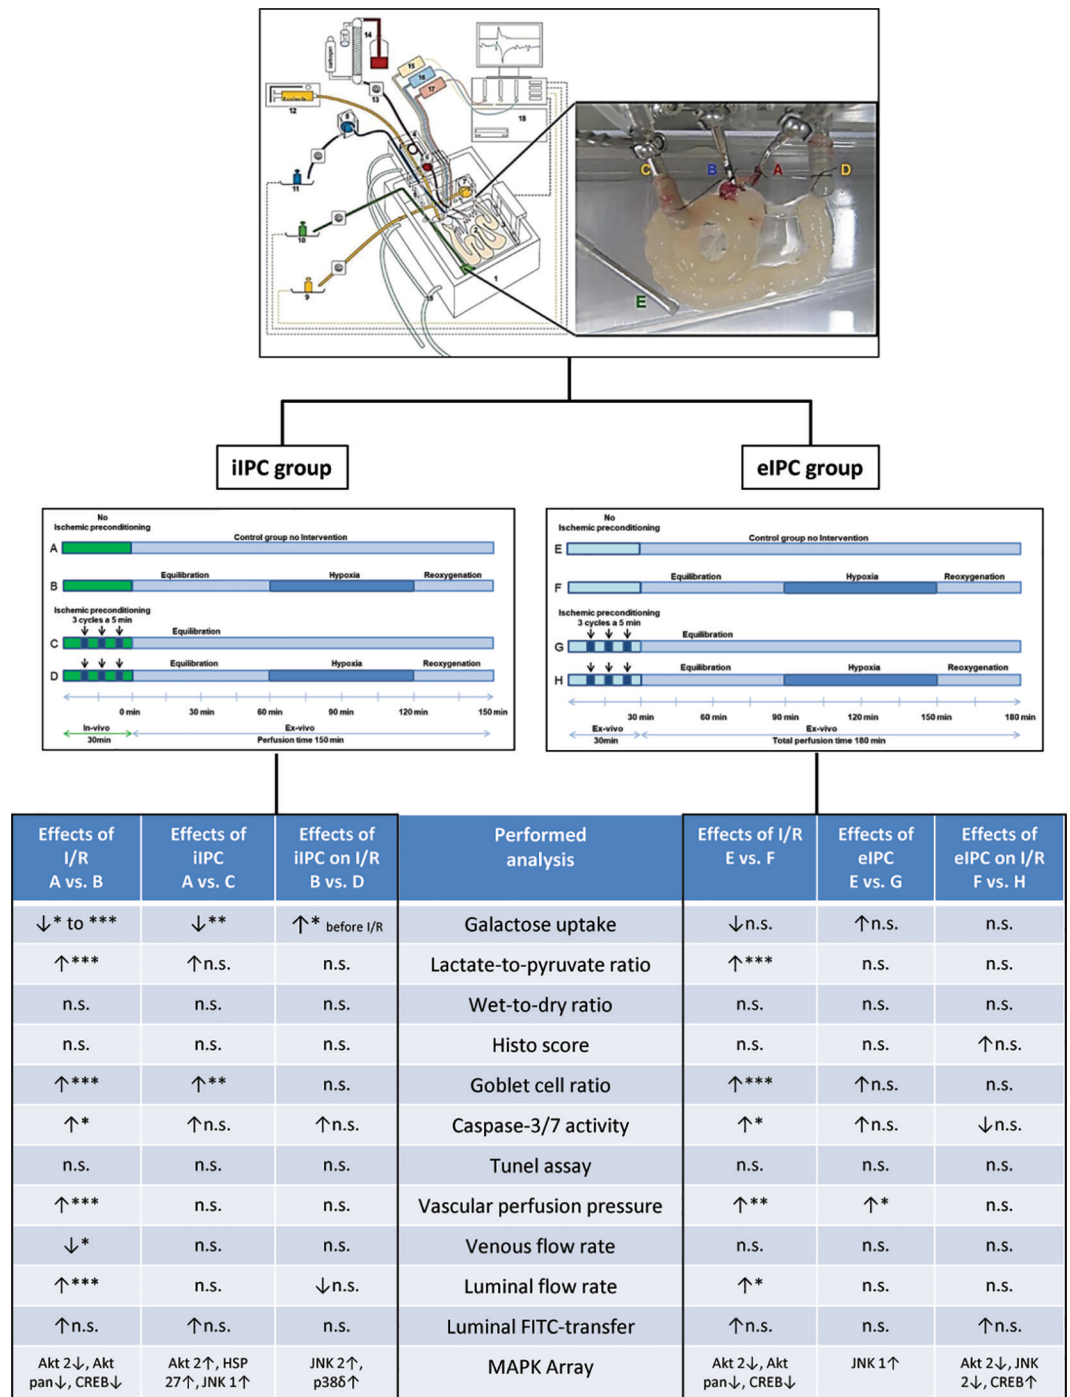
14
Lactated Ringer
13
12
15
16
17
18
11
10
9
1
8
C
B
A
D
E

iIPC group

eIPC group

No
Ischemic preconditioning
Control group no Intervention
A
B
Equilibration
Hypoxia
Reoxygenation
Ischemic preconditioning
3 cycles a 5 min
C
Equilibration
D
Equilibration
Hypoxia
Reoxygenation
0 min
30 min
60 min
90 min
120 min
150 min
In-vivo
30min
Ex-vivo
Perfusion time 150 min

No
Ischemic preconditioning
Control group no Intervention
E
F
Equilibration
Hypoxia
Reoxygenation
Ischemic preconditioning
3 cycles a 5 min
G
Equilibration
H
Equilibration
Hypoxia
Reoxygenation
30 min
60 min
90 min
120 min
150 min
180 min
Ex-vivo
30min
Ex-vivo
Total perfusion time 180 min

| Effects of I/R A vs. B | Effects of iIPC A vs. C | Effects of iIPC on I/R B vs. D | Performed analysis | Effects of I/R E vs. F | Effects of eIPC E vs. G | Effects of eIPC on I/R F vs. H |
|---|---|---|---|---|---|---|
| ↓* to *** | ↓** | ↑* before I/R | Galactose uptake | ↓n.s. | ↑n.s. | n.s. |
| ↑*** | ↑n.s. | n.s. | Lactate-to-pyruvate ratio | ↑*** | n.s. | n.s. |
| n.s. | n.s. | n.s. | Wet-to-dry ratio | n.s. | n.s. | n.s. |
| n.s. | n.s. | n.s. | Histo score | n.s. | n.s. | ↑n.s. |
| ↑*** | ↑** | n.s. | Goblet cell ratio | ↑*** | ↑n.s. | n.s. |
| ↑* | ↑n.s. | ↑n.s. | Caspase-3/7 activity | ↑* | ↑n.s. | ↓n.s. |
| n.s. | n.s. | n.s. | Tunel assay | n.s. | n.s. | n.s. |
| ↑*** | n.s. | n.s. | Vascular perfusion pressure | ↑** | ↑* | n.s. |
| ↓* | n.s. | n.s. | Venous flow rate | n.s. | n.s. | n.s. |
| ↑*** | n.s. | ↓n.s. | Luminal flow rate | ↑* | n.s. | n.s. |
| ↑n.s. | ↑n.s. | n.s. | Luminal FITC-transfer | ↑n.s. | n.s. | ↑n.s. |
| Akt 2↓, Akt pan↓, CREB↓ | Akt 2↑, HSP 27↑, JNK 1↑ | JNK 2↑, p38δ↑ | MAPK Array | Akt 2↓, Akt pan↓, CREB↓ | JNK 1↑ | Akt 2↓, JNK 2↓, CREB↑ |